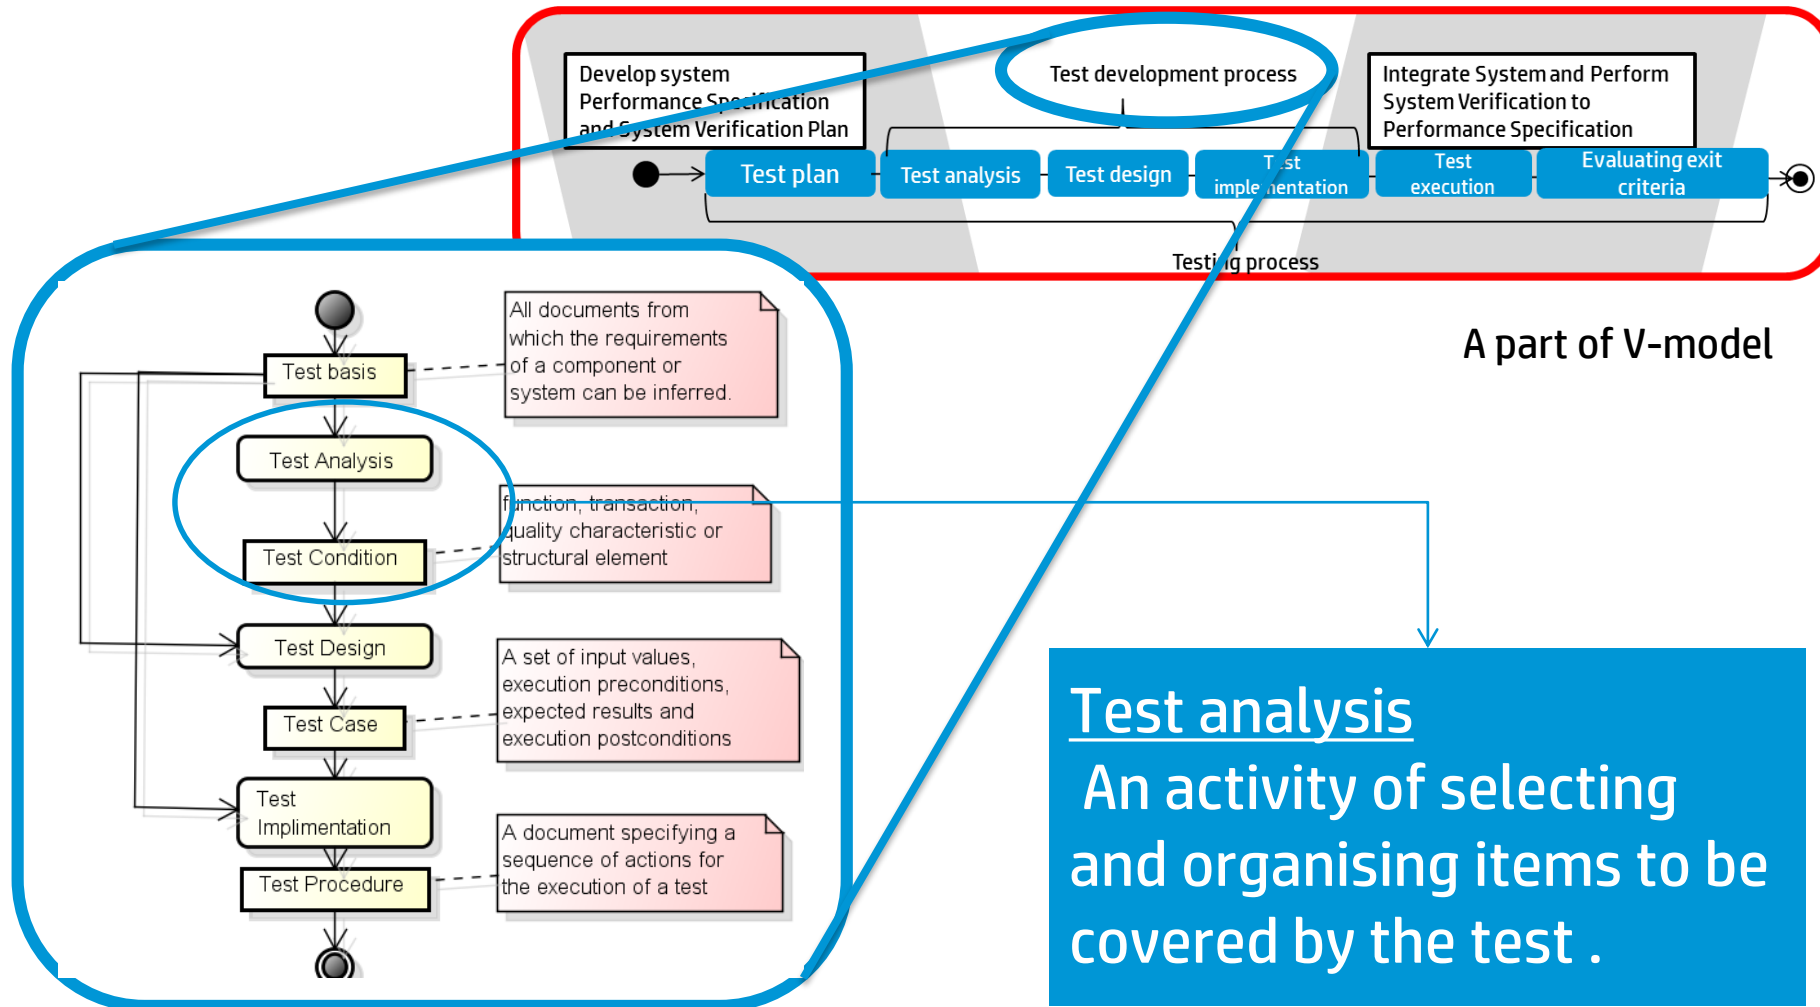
Develop system Performance Specification and System Verification Plan

Test development process

Integrate System and Perform System Verification to Performance Specification

Test plan

Test analysis

Test design

Test implementation

Test execution

Evaluating exit criteria

Testing process

A part of V-model

Test basis

All documents from which the requirements of a component or system can be inferred.

Test Analysis

Test Condition

function, transaction, quality characteristic or structural element

Test Design

Test Case

A set of input values, execution preconditions, expected results and execution postconditions

Test Implimentation

Test Procedure

A document specifying a sequence of actions for the execution of a test

Test analysis

An activity of selecting and organising items to be covered by the test .